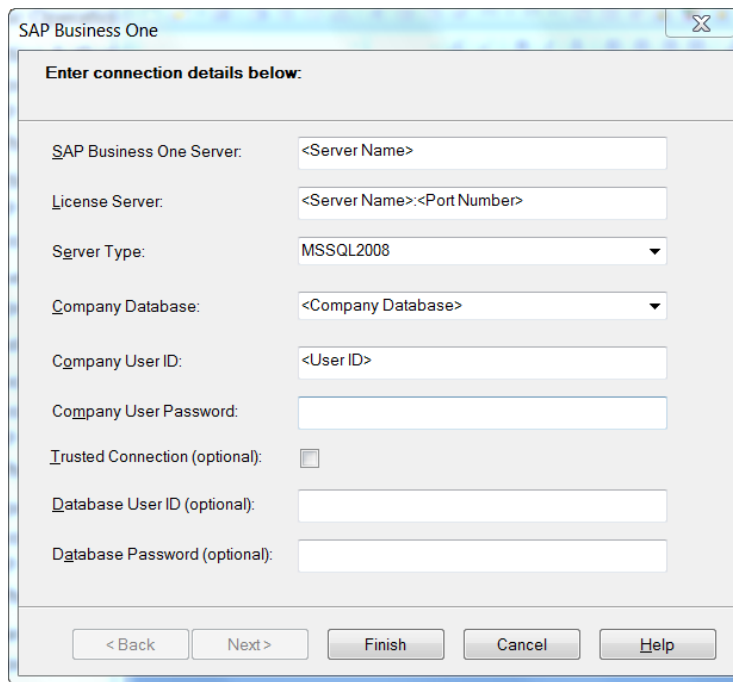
SAP Business One

Enter connection details below:

SAP Business One Server: <Server Name>

License Server: <Server Name>:<Port Number>

Server Type: MSSQL2008

Company Database: <Company Database>

Company User ID: <User ID>

Company User Password:

Trusted Connection (optional):

Database User ID (optional):

Database Password (optional):

< Back | Next > | Finish | Cancel | Help